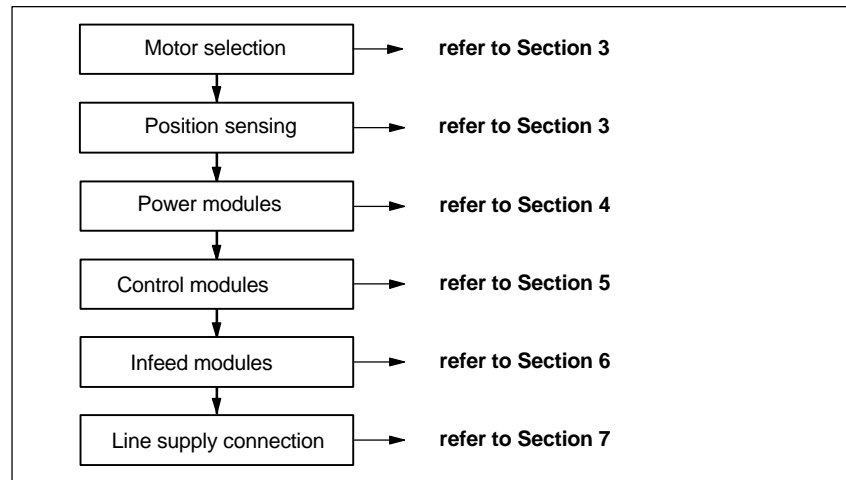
Motor selection → refer to Section 3

Position sensing → refer to Section 3

Power modules → refer to Section 4

Control modules → refer to Section 5

Infeed modules → refer to Section 6

Line supply connection → refer to Section 7